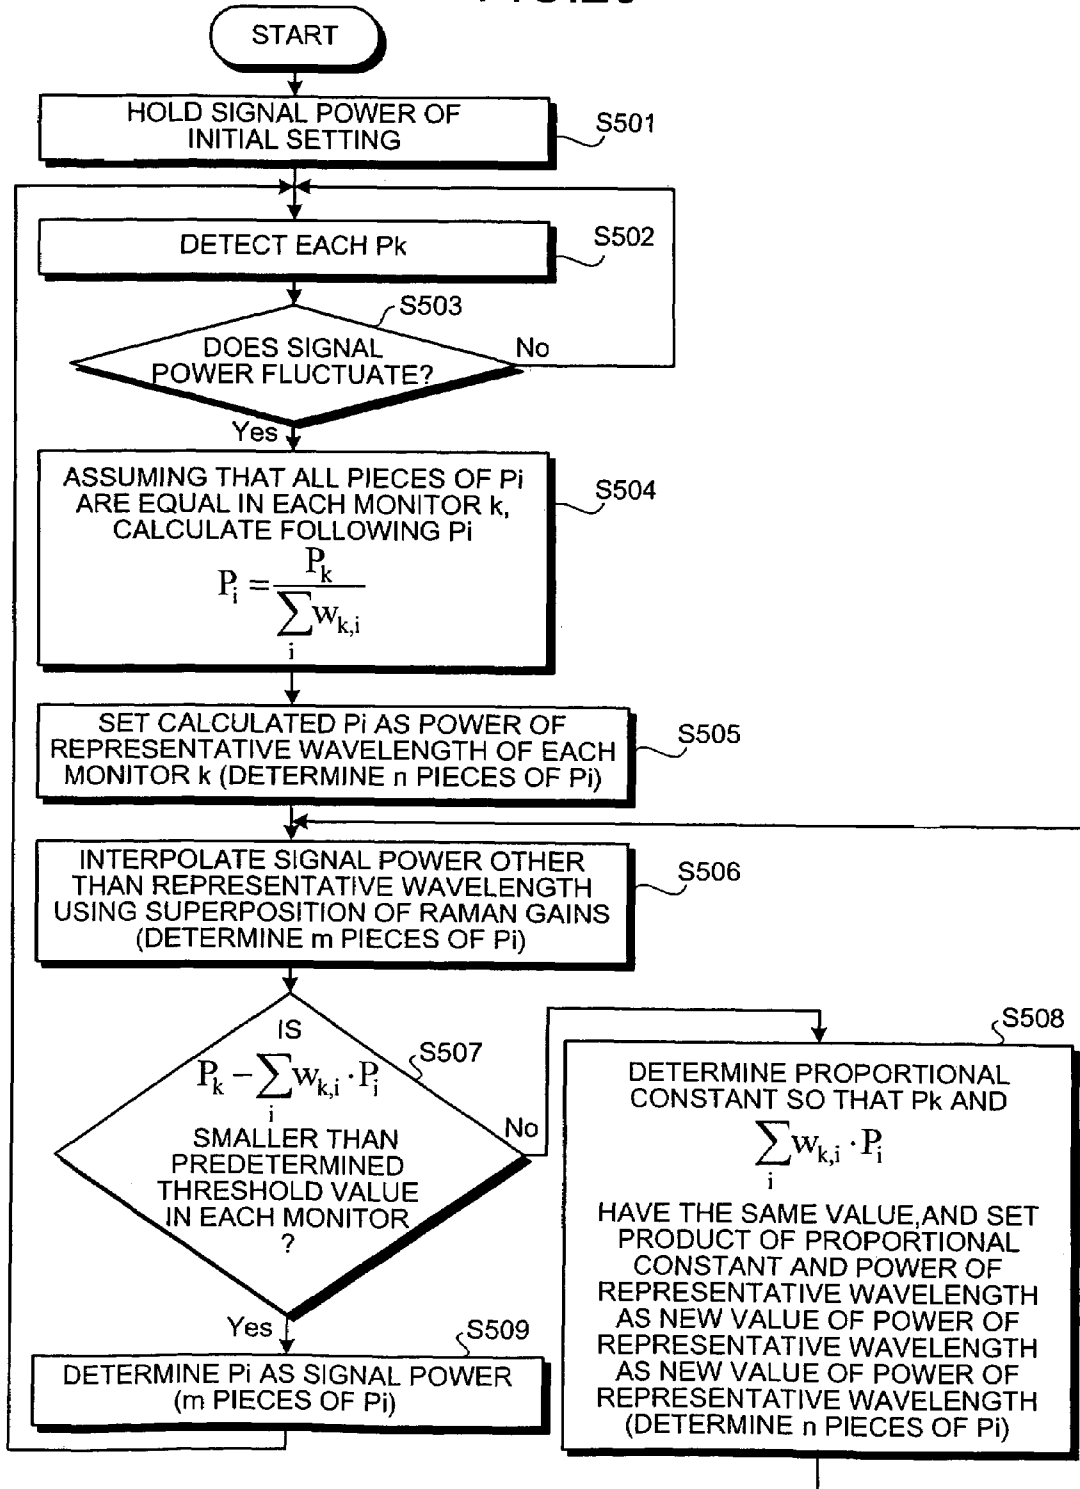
START

HOLD SIGNAL POWER OF INITIAL SETTING

S501

DETECT EACH Pk

S502

S503

DOES SIGNAL POWER FLUCTUATE?

No

Yes

ASSUMING THAT ALL PIECES OF Pi ARE EQUAL IN EACH MONITOR k, CALCULATE FOLLOWING Pi

$P_i = \frac{P_k}{\sum_i w_{k,i}}$

S504

SET CALCULATED Pi AS POWER OF REPRESENTATIVE WAVELENGTH OF EACH MONITOR k (DETERMINE n PIECES OF Pi)

S505

INTERPOLATE SIGNAL POWER OTHER THAN REPRESENTATIVE WAVELENGTH USING SUPERPOSITION OF RAMAN GAINS (DETERMINE m PIECES OF Pi)

S506

IS $P_k - \sum_i w_{k,i} \cdot P_i$ SMALLER THAN PREDETERMINED THRESHOLD VALUE IN EACH MONITOR ?

S507

No

S508

DETERMINE PROPORTIONAL CONSTANT SO THAT Pk AND $\sum_i w_{k,i} \cdot P_i$ HAVE THE SAME VALUE,AND SET PRODUCT OF PROPORTIONAL CONSTANT AND POWER OF REPRESENTATIVE WAVELENGTH AS NEW VALUE OF POWER OF REPRESENTATIVE WAVELENGTH AS NEW VALUE OF POWER OF REPRESENTATIVE WAVELENGTH (DETERMINE n PIECES OF Pi)

Yes

S509

DETERMINE Pi AS SIGNAL POWER (m PIECES OF Pi)